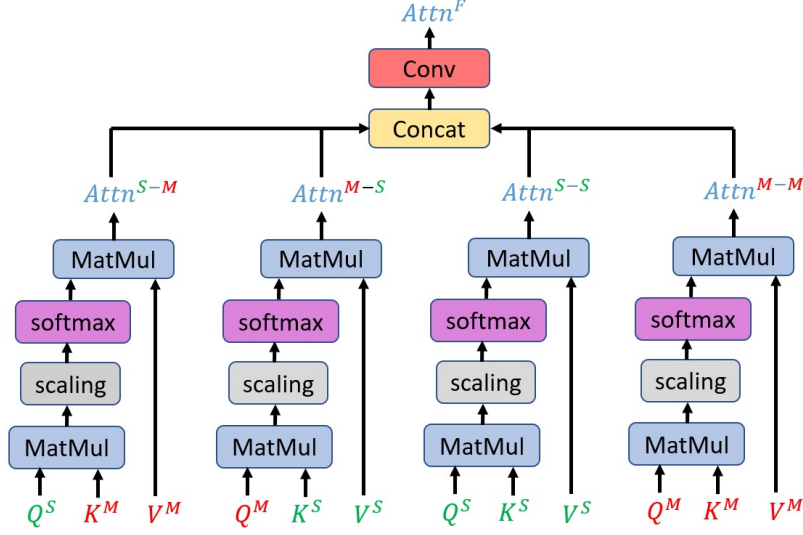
$Attn^{F}$

Conv

Concat

$Attn^{S-M}$

MatMul

softmax

scaling

MatMul

$Q^{S}$ $K^{M}$ $V^{M}$

$Attn^{M-S}$

MatMul

softmax

scaling

MatMul

$Q^{M}$ $K^{S}$ $V^{S}$

$Attn^{S-S}$

MatMul

softmax

scaling

MatMul

$Q^{S}$ $K^{S}$ $V^{S}$

$Attn^{M-M}$

MatMul

softmax

scaling

MatMul

$Q^{M}$ $K^{M}$ $V^{M}$